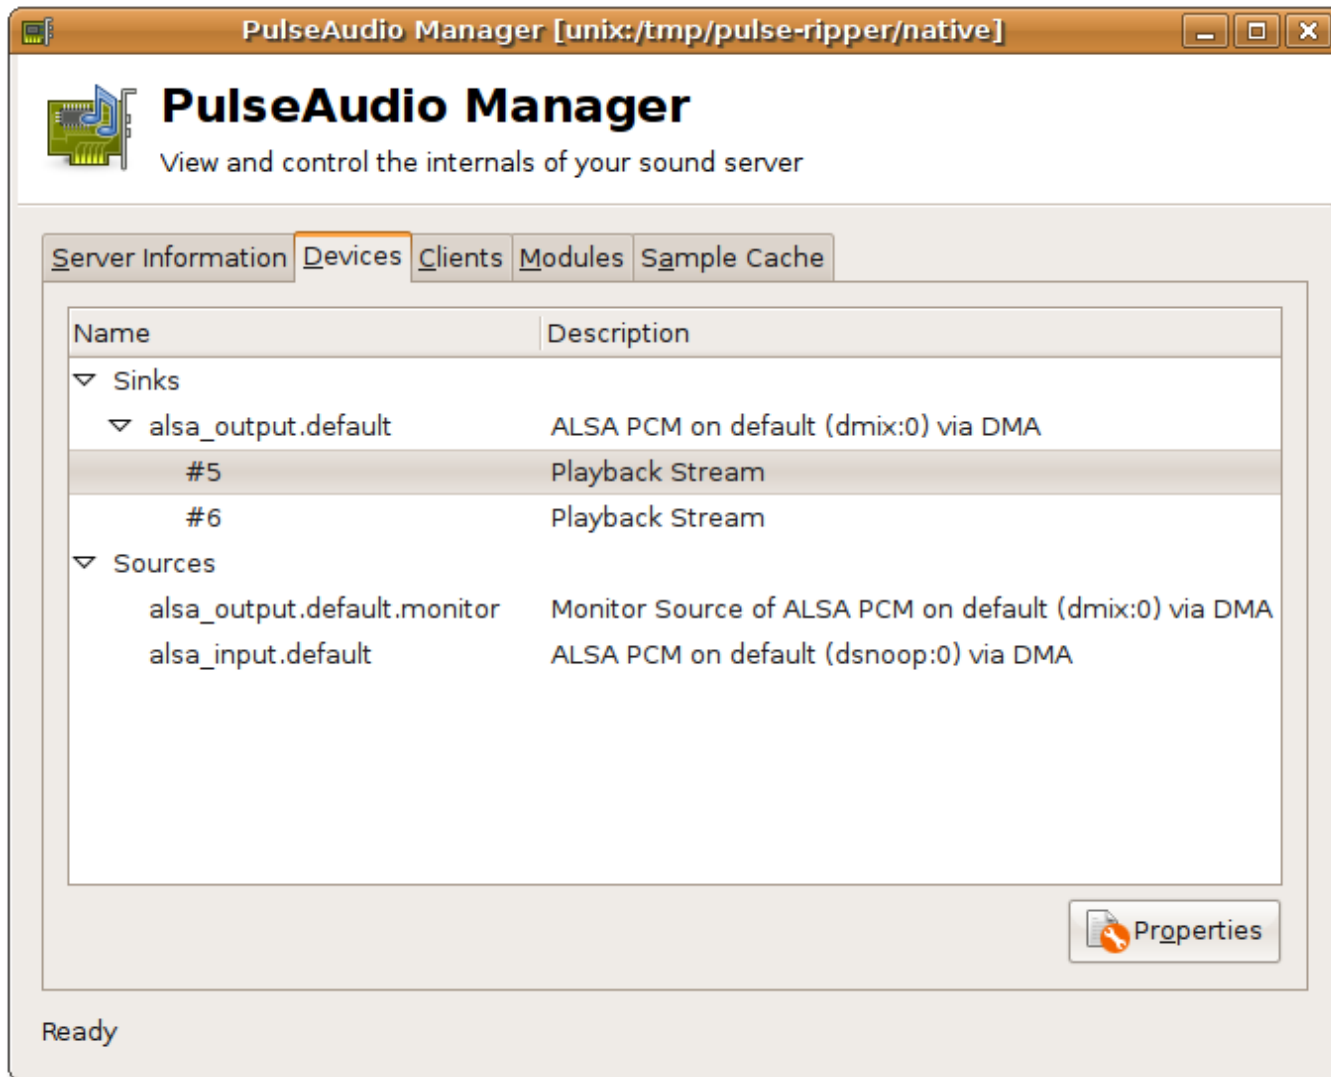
PulseAudio Manager [unix:/tmp/pulse-ripper/native]

PulseAudio Manager

View and control the internals of your sound server

Server Information | Devices | Clients | Modules | Sample Cache

| Name | Description |
|---|---|
| Sinks | |
| alsa_output.default | ALSA PCM on default (dmix:0) via DMA |
| #5 | Playback Stream |
| #6 | Playback Stream |
| Sources | |
| alsa_output.default.monitor | Monitor Source of ALSA PCM on default (dmix:0) via DMA |
| alsa_input.default | ALSA PCM on default (dsnoop:0) via DMA |

Properties

Ready